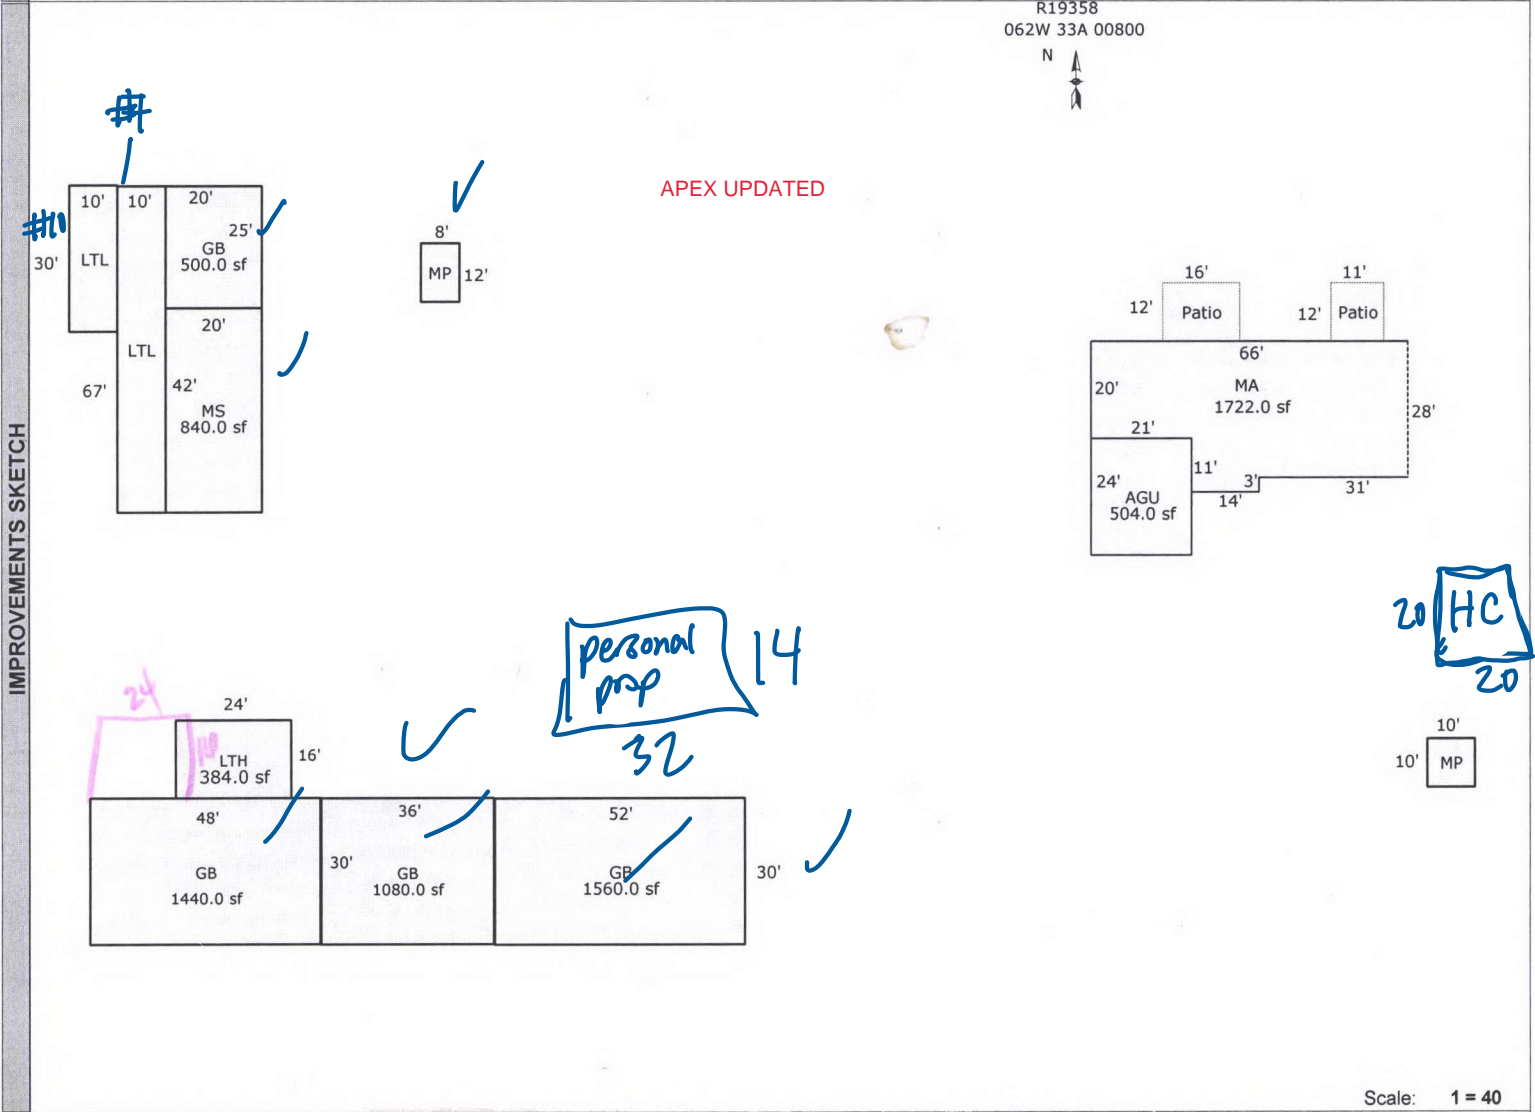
R19358
062W 33A 00800
N

IMPROVEMENTS SKETCH

APEX UPDATED

#I
#II

10'
30'
LTL

10'
LTL
67'

20'
25'
GB
500.0 sf

20'
42'
MS
840.0 sf

8'
MP
12'

16'
12'
Patio
11'
12'
Patio
66'
20'
MA
1722.0 sf
28'
21'
24'
AGU
504.0 sf
11'
3'
14'
31'

20
HC
20

10'
10'
MP

24
24'
10
LTH
384.0 sf
16'

personal prop
14
32

48'
GB
1440.0 sf

36'
30'
GB
1080.0 sf

52'
GB
1560.0 sf
30'

Scale: 1 = 40